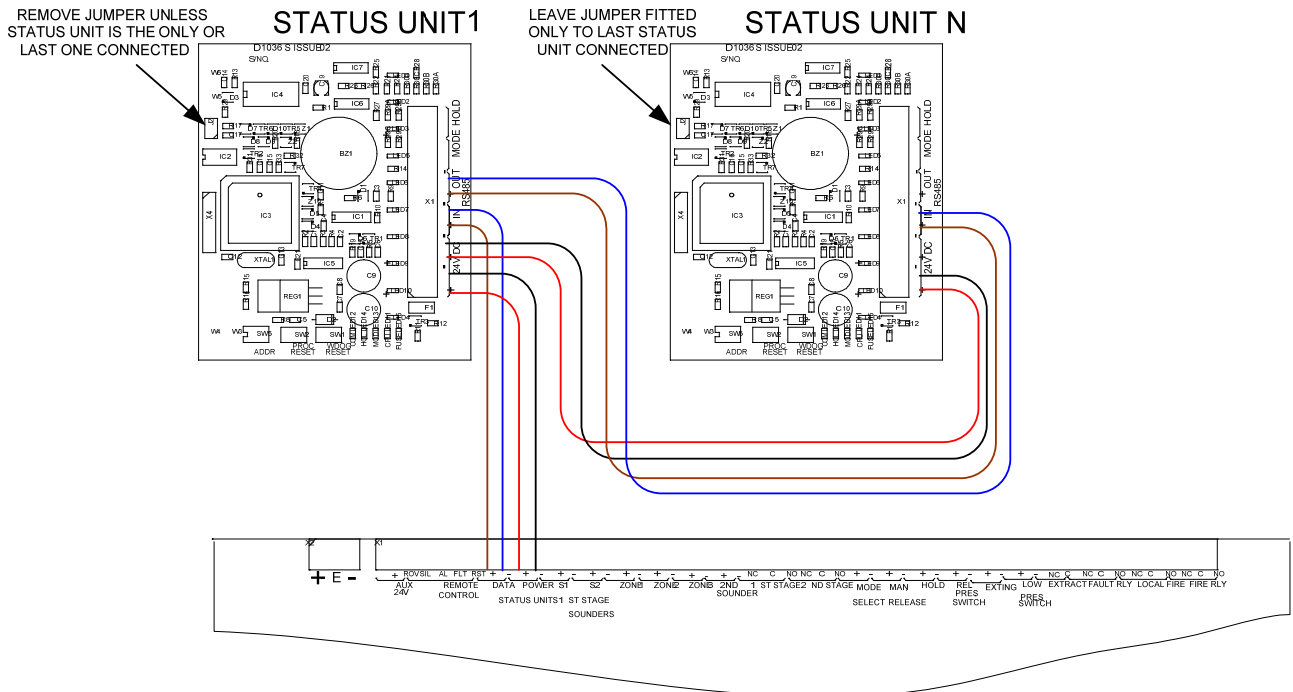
REMOVE JUMPER UNLESS STATUS UNIT IS THE ONLY OR LAST ONE CONNECTED

STATUS UNIT1

LEAVE JUMPER FITTED ONLY TO LAST STATUS UNIT CONNECTED

STATUS UNIT N

D1036 S ISSUE02
S/NO

IC7 IC4 IC6 IC2 BZ1 IC3 IC1 X4 X1 IC5 XTAL1 C9 REG1 C10 F1 SW3 SW2 SW1 D3 D8 D6

MODE HOLD
OUT RS485 IN
24V DC
+ -

ADDR PROC RESET WDOG RESET

D1036 S ISSUE02
S/NO

IC7 IC4 IC6 IC2 BZ1 IC3 IC1 X4 X1 IC5 XTAL1 C9 REG1 C10 F1 SW3 SW2 SW1 D3 D8 D6

MODE HOLD
OUT RS485 IN
24V DC
+ -

ADDR PROC RESET WDOG RESET

X2 X1
+ E -
+ - AUX 24V
ROVSIL AL FLT RST REMOTE CONTROL
+ - DATA + - POWER STATUS UNITS
+ - 1 ST STAGE
+ - S2
SOUNDERS
+ - ZONE1 + - ZONE2 + - ZONE3
+ - 2ND SOUNDER
NC C NO 1 ST STAGE
NC C NO 2 ND STAGE
+ - MODE SELECT
+ - MAN RELEASE
+ - HOLD
+ - REL PRES SWITCH
+ - EXTING
+ - LOW PRES SWITCH
NC C EXTRACT
NC C NO FAULT RLY
NC C NO LOCAL FIRE
NC C NO FIRE RLY